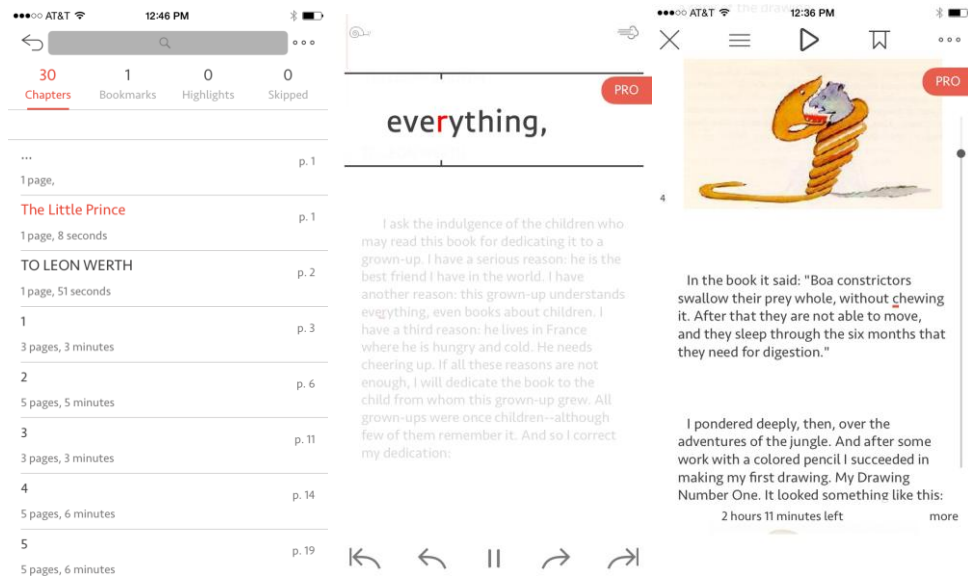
●●●○○ AT&T 12:46 PM

30 Chapters
1 Bookmarks
0 Highlights
0 Skipped

...
1 page,
p. 1

The Little Prince
1 page, 8 seconds
p. 1

TO LEON WERTH
1 page, 51 seconds
p. 2

1
3 pages, 3 minutes
p. 3

2
5 pages, 5 minutes
p. 6

3
3 pages, 3 minutes
p. 11

4
5 pages, 6 minutes
p. 14

5
5 pages, 6 minutes
p. 19

PRO

everything,

I ask the indulgence of the children who may read this book for dedicating it to a grown-up. I have a serious reason: he is the best friend I have in the world. I have another reason: this grown-up understands everything, even books about children. I have a third reason: he lives in France where he is hungry and cold. He needs cheering up. If all these reasons are not enough, I will dedicate the book to the child from whom this grown-up grew. All grown-ups were once children--although few of them remember it. And so I correct my dedication:

●●●○○ AT&T 12:36 PM

PRO

4

In the book it said: "Boa constrictors swallow their prey whole, without chewing it. After that they are not able to move, and they sleep through the six months that they need for digestion."

I pondered deeply, then, over the adventures of the jungle. And after some work with a colored pencil I succeeded in making my first drawing. My Drawing Number One. It looked something like this:

2 hours 11 minutes left
more